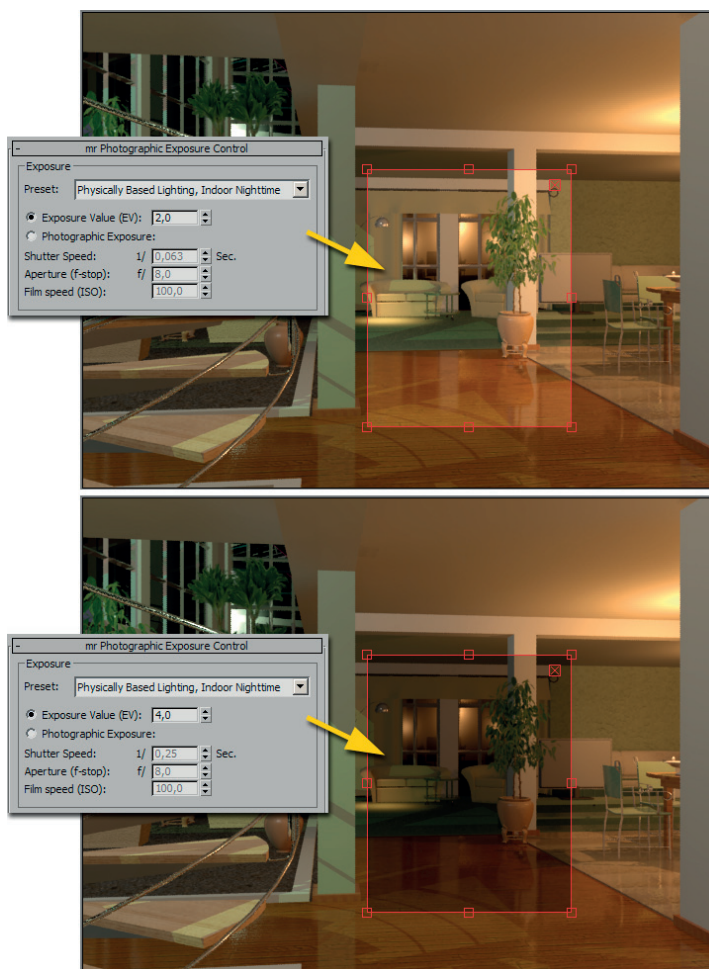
-
mr Photographic Exposure Control

Exposure

Preset: Physically Based Lighting, Indoor Nighttime

Exposure Value (EV): 2,0

Photographic Exposure:

Shutter Speed: 1/ 0,063 Sec.

Aperture (f-stop): f/ 8,0

Film speed (ISO): 100,0

-
mr Photographic Exposure Control

Exposure

Preset: Physically Based Lighting, Indoor Nighttime

Exposure Value (EV): 4,0

Photographic Exposure:

Shutter Speed: 1/ 0,25 Sec.

Aperture (f-stop): f/ 8,0

Film speed (ISO): 100,0